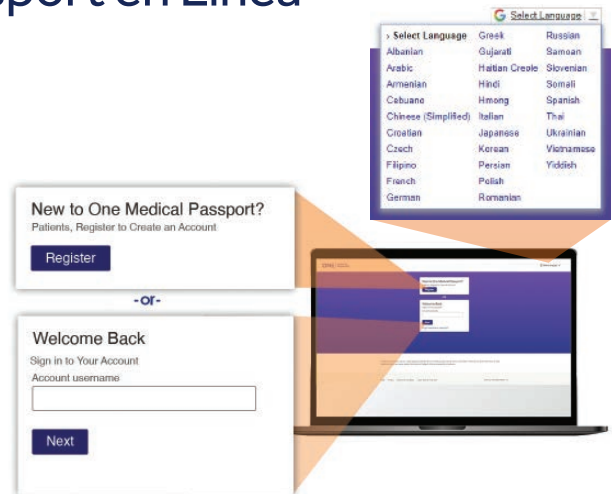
sport en Línea

Select Language

› Select Language
Albanian
Arabic
Armenian
Cebuano
Chinese (Simplified)
Croatian
Czech
Filipino
French
German

Greek
Gujarati
Haitian Creole
Hindi
Hmong
Italian
Japanese
Korean
Persian
Polish
Romanian

Russian
Samoan
Slovenian
Somali
Spanish
Thai
Ukrainian
Vietnamese
Yiddish

New to One Medical Passport?
Patients, Register to Create an Account

Register

-or-

Welcome Back
Sign in to Your Account
Account username

Next